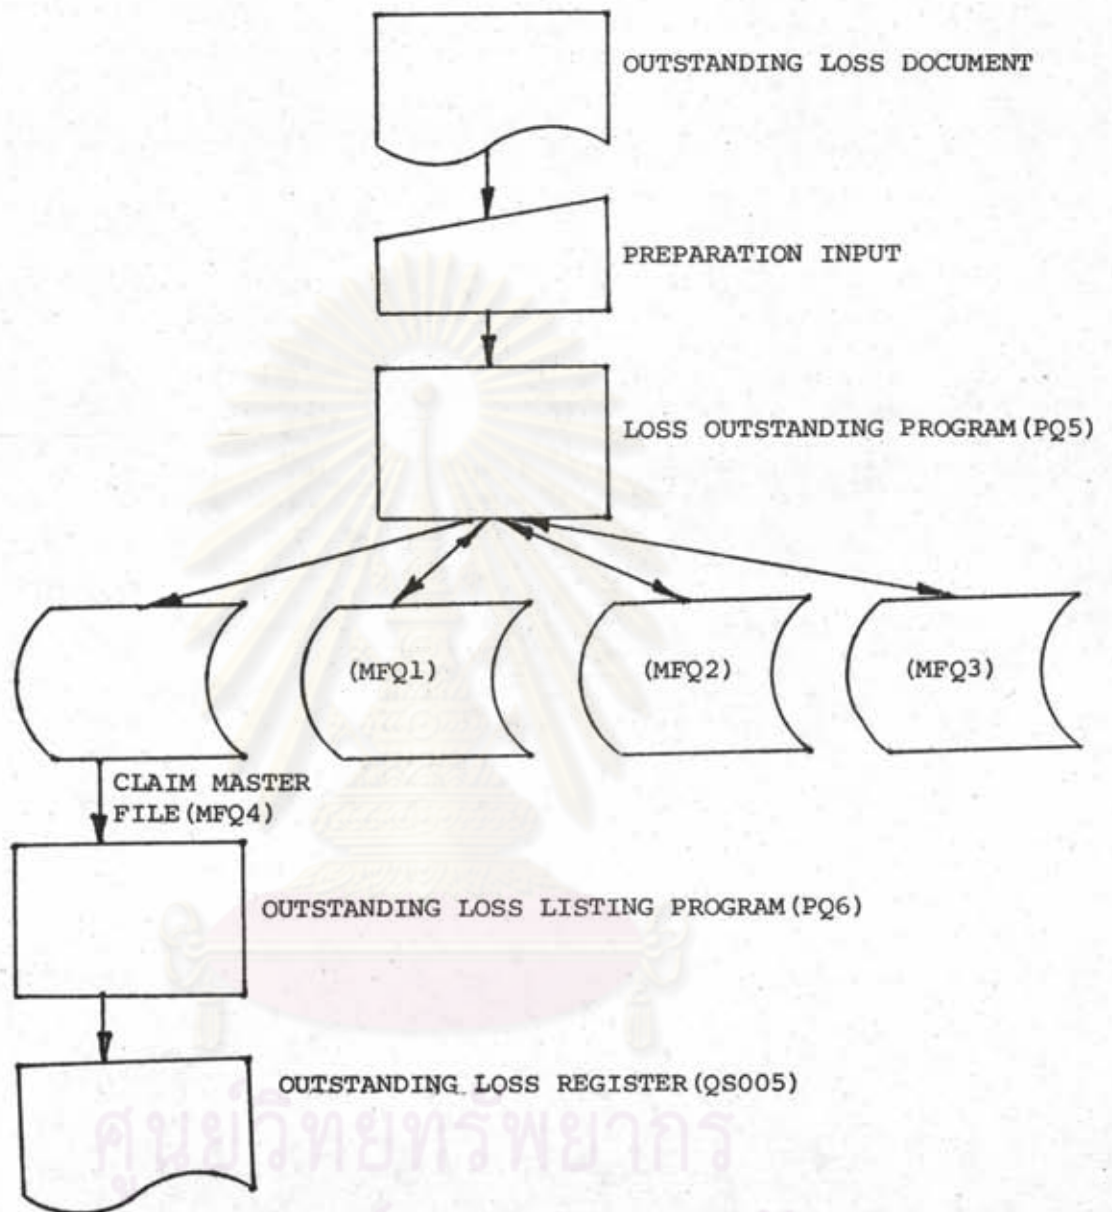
OUTSTANDING LOSS DOCUMENT

PREPARATION INPUT

LOSS OUTSTANDING PROGRAM(PQ5)

(MFQ1)

(MFQ2)

(MFQ3)

CLAIM MASTER FILE(MFQ4)

OUTSTANDING LOSS LISTING PROGRAM(PQ6)

OUTSTANDING LOSS REGISTER(QS005)

ศูนย์วิทยทรัพยากร